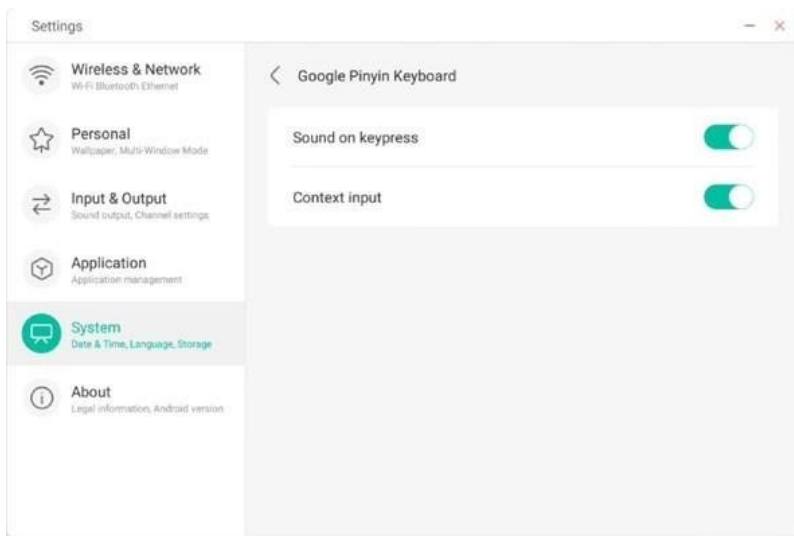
Settings

Wireless & Network
Wi-Fi Bluetooth Ethernet

Personal
Wallpaper, Multi-Window Mode

Input & Output
Sound output, Channel settings

Application
Application management

System
Date & Time, Language, Storage

About
Legal information, Android version

Google Pinyin Keyboard

Sound on keypress

Context input